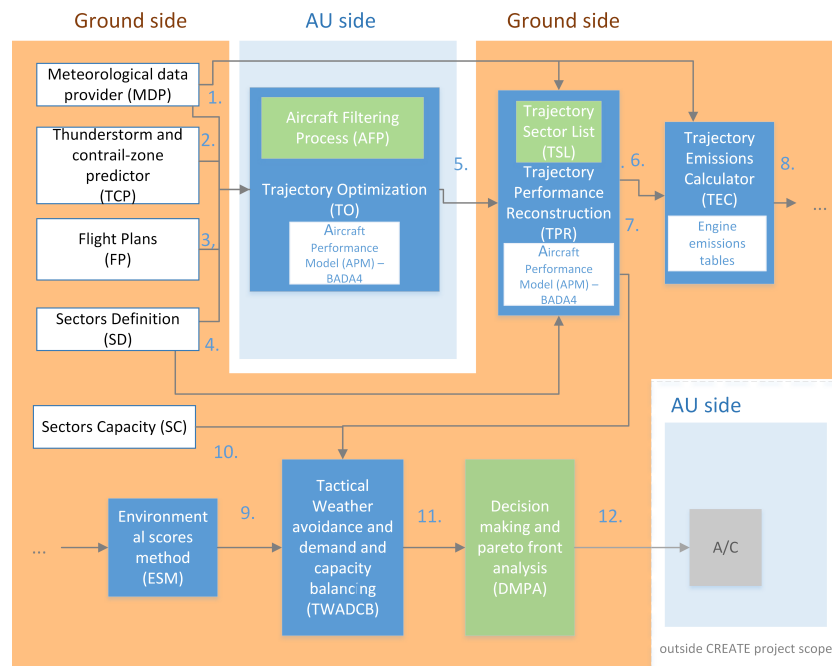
Ground side

AU side

Ground side

Meteorological data provider (MDP)

1.

Thunderstorm and contrail-zone predictor (TCP)

2.

Flight Plans (FP)

3.

Sectors Definition (SD)

4.

Aircraft Filtering Process (AFP)

Trajectory Optimization (TO)

Aircraft Performance Model (APM) – BADA4

5.

Trajectory Sector List (TSL)

Trajectory Performance Reconstruction (TPR)

Aircraft Performance Model (APM) – BADA4

6.

7.

Trajectory Emissions Calculator (TEC)

Engine emissions tables

8.

...

AU side

Sectors Capacity (SC)

10.

...

Environmental scores method (ESM)

9.

Tactical Weather avoidance and demand and capacity balancing (TWADCB)

11.

Decision making and pareto front analysis (DMPA)

12.

A/C

outside CREATE project scope